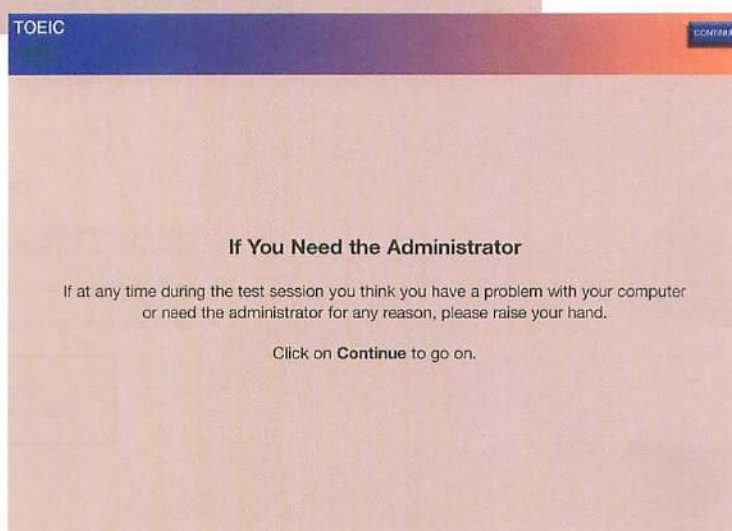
TOEIC

CONTINU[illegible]

If You Need the Administrator

If at any time during the test session you think you have a problem with your computer or need the administrator for any reason, please raise your hand.

Click on **Continue** to go on.